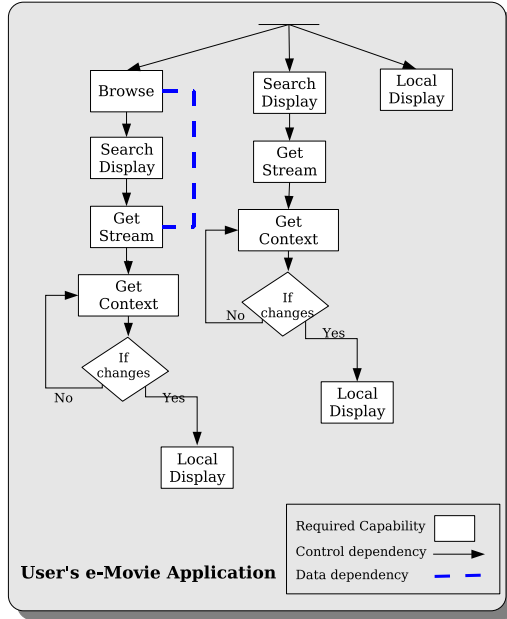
Browse

Search Display

Get Stream

Get Context

If changes

No

Yes

Local Display

Search Display

Get Stream

Get Context

If changes

No

Yes

Local Display

Local Display

User's e-Movie Application

Required Capability

Control dependency

Data dependency